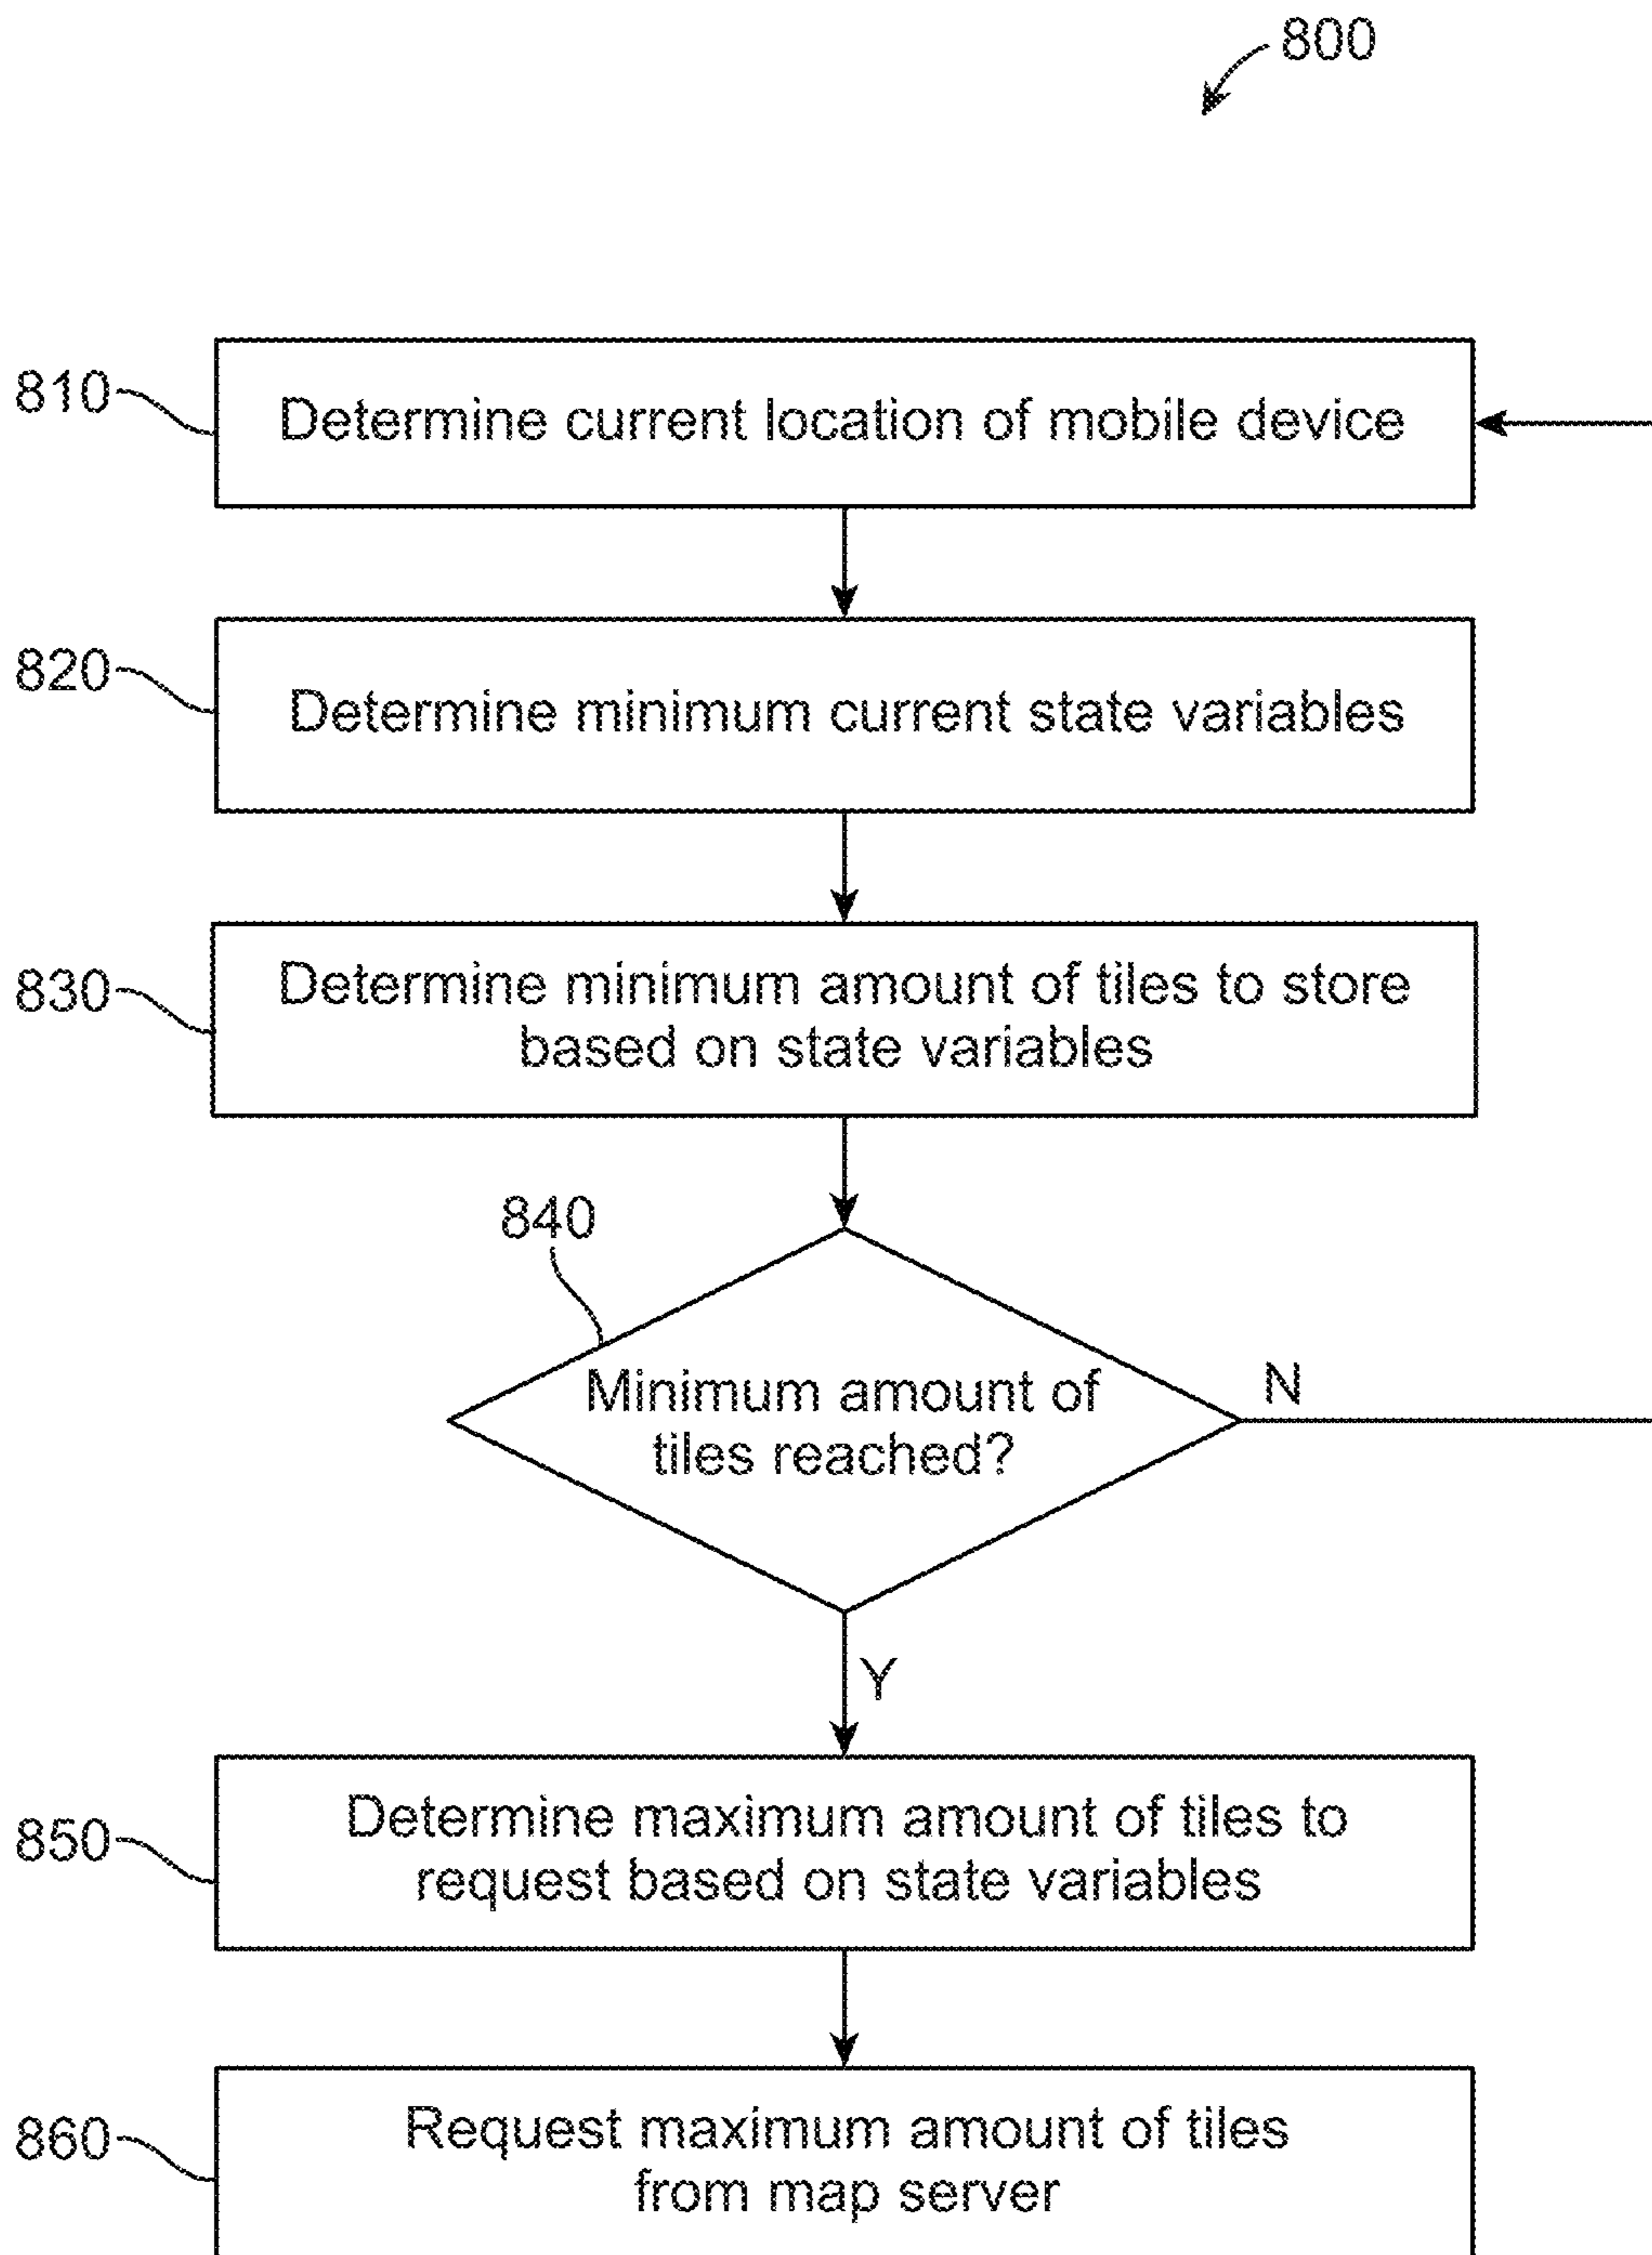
800

810 Determine current location of mobile device

820 Determine minimum current state variables

830 Determine minimum amount of tiles to store based on state variables

840

Minimum amount of tiles reached?

N

Y

850 Determine maximum amount of tiles to request based on state variables

860 Request maximum amount of tiles from map server